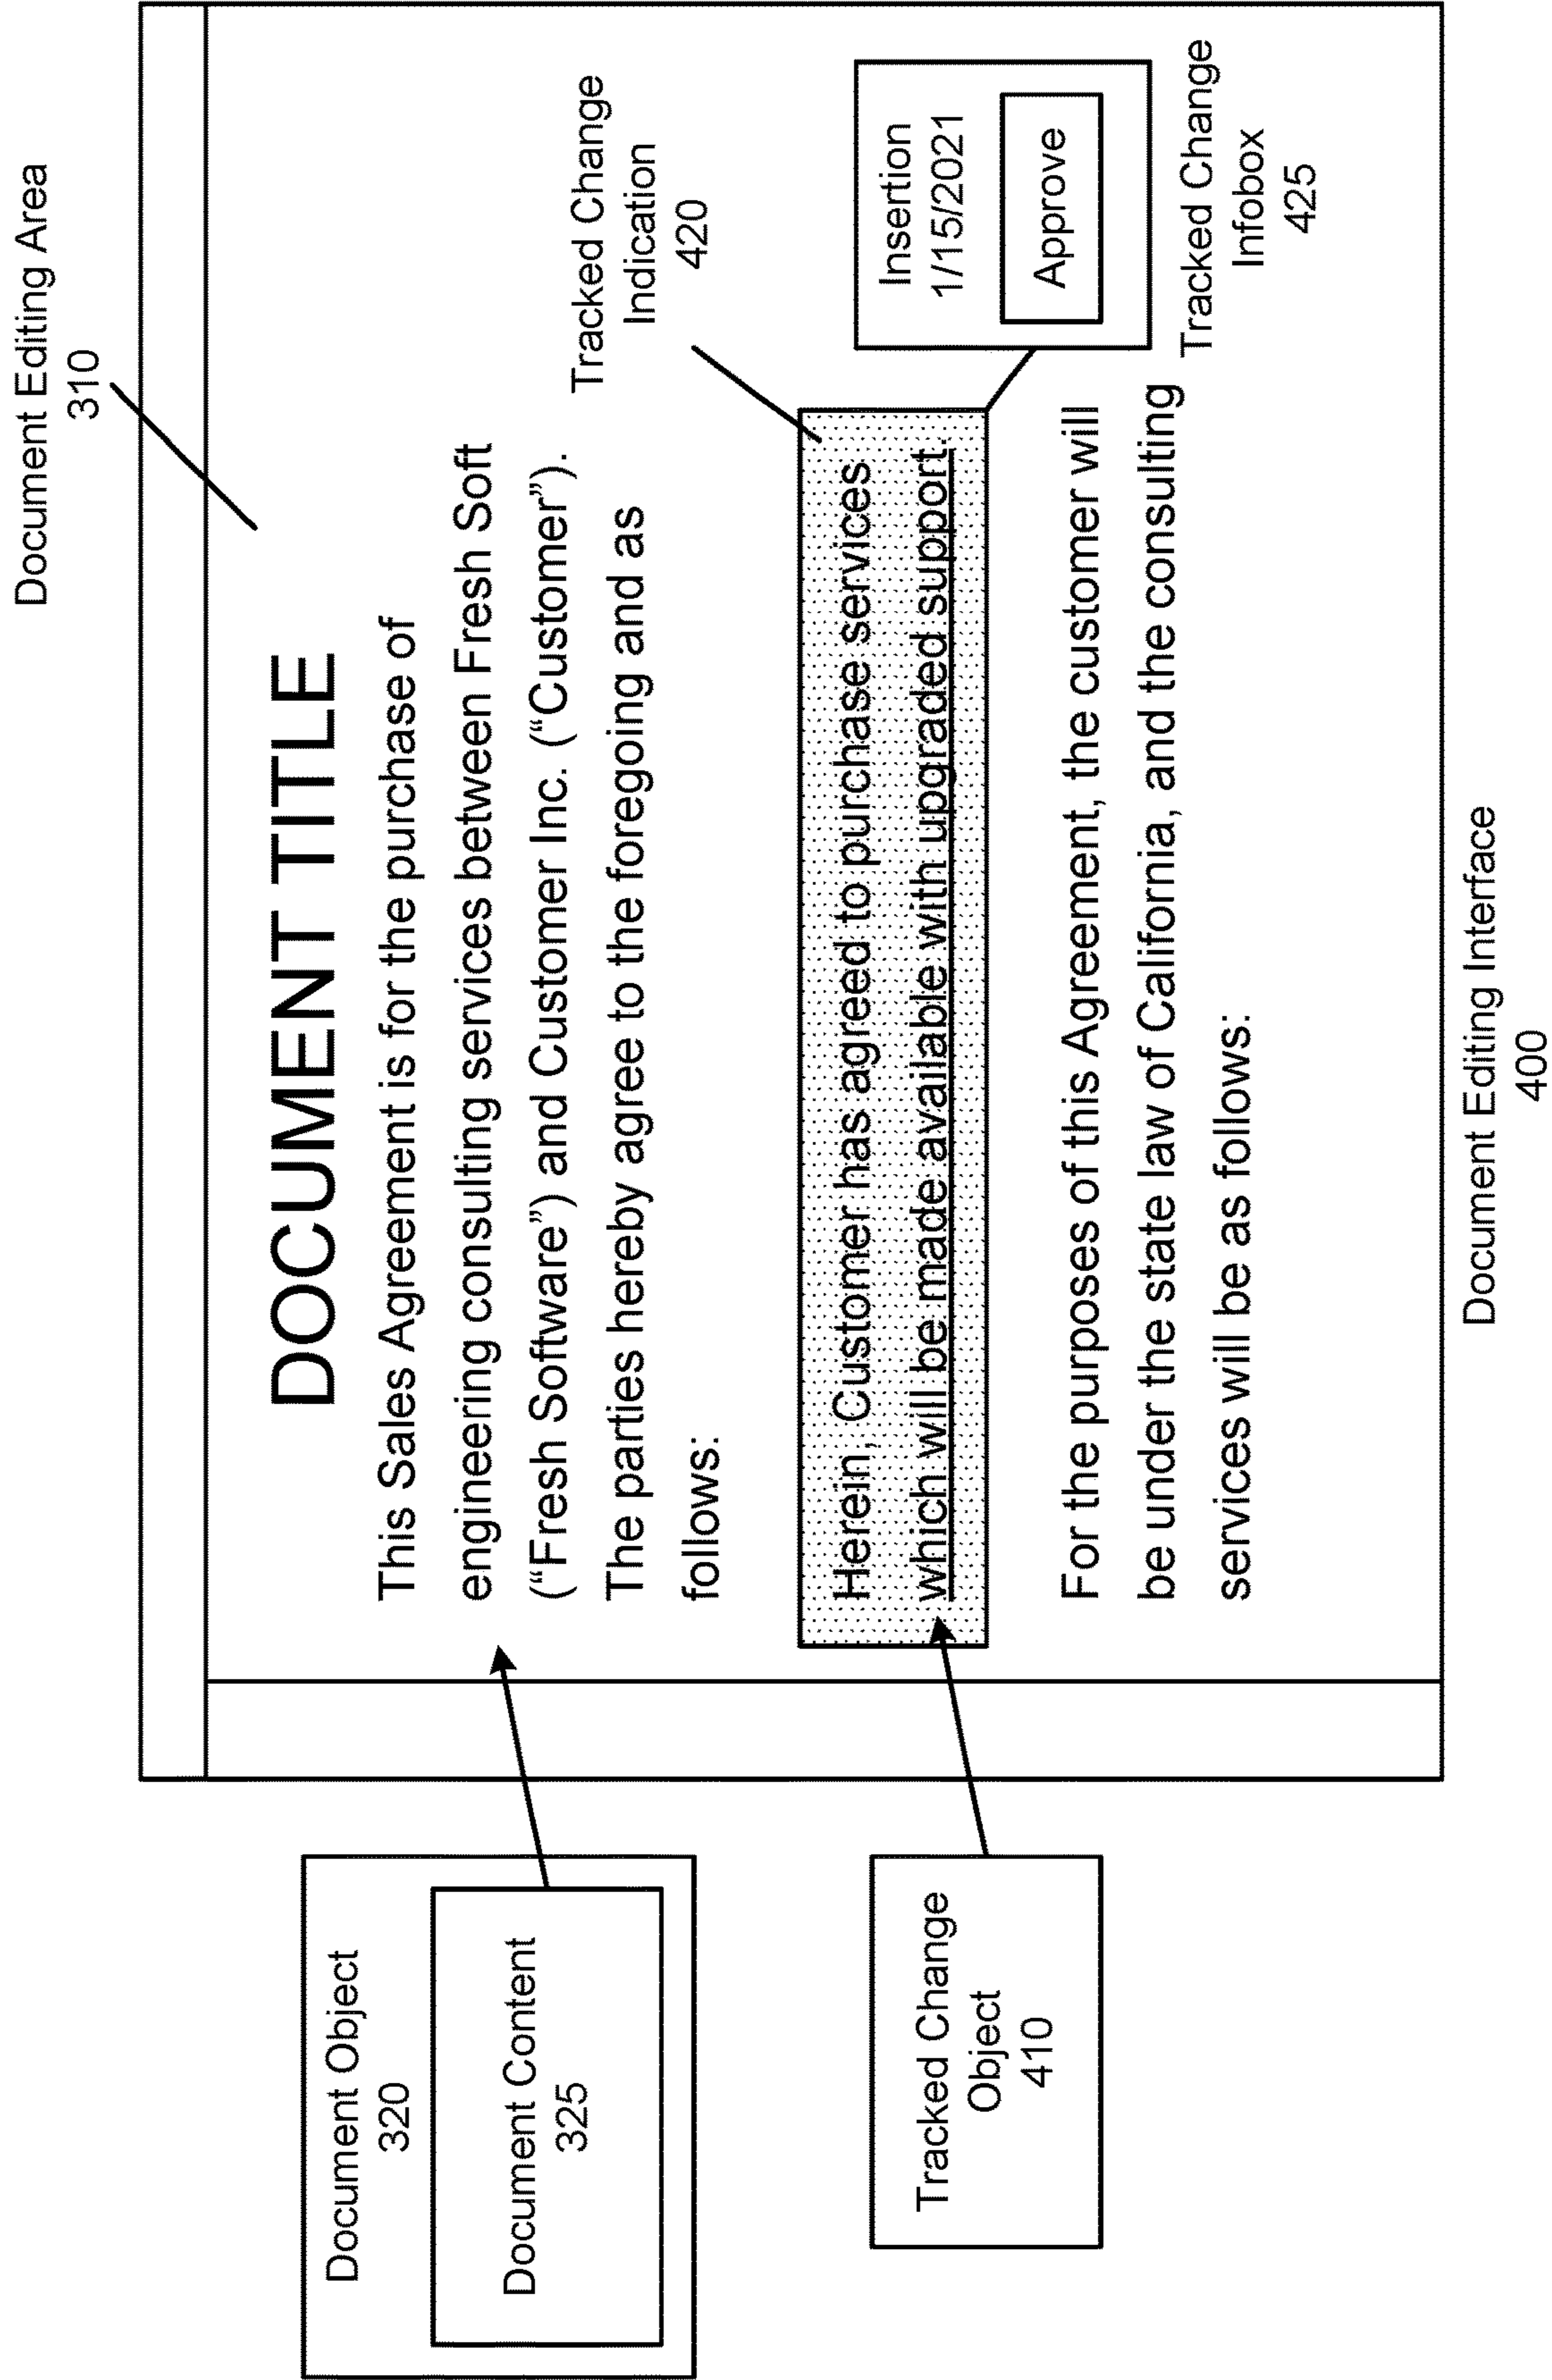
Document Editing Area
310

DOCUMENT TITLE

This Sales Agreement is for the purchase of engineering consulting services between Fresh Soft ("Fresh Software") and Customer Inc. ("Customer"). The parties hereby agree to the foregoing and as follows:

Tracked Change Indication
420

Herein, Customer has agreed to purchase services which will be made available with upgraded support.

Insertion
1/15/2021
Approve

Tracked Change Infobox
425

For the purposes of this Agreement, the customer will be under the state law of California, and the consulting services will be as follows:

Document Editing Interface
400

Document Object
320

Document Content
325

Tracked Change Object
410